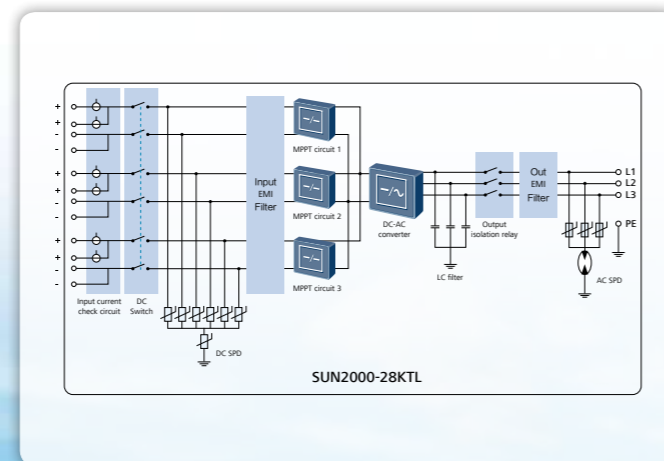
+
+
-
-
+
+
-
-
+
+
-
-

Input current check circuit

DC Switch

DC SPD

Input EMI Filter

MPPT circuit 1

MPPT circuit 2

MPPT circuit 3

DC-AC converter

LC filter

Output isolation relay

Out EMI Filter

L1
L2
L3
PE

AC SPD

SUN2000-28KTL